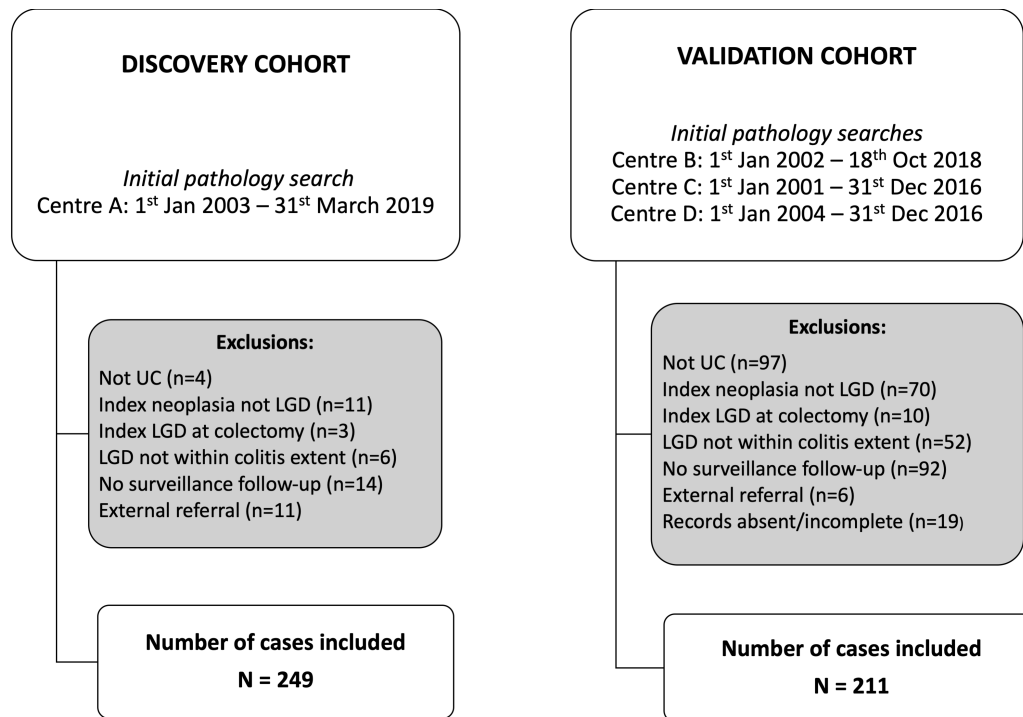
**DISCOVERY COHORT**

*Initial pathology search*
Centre A: 1$^{st}$ Jan 2003 – 31$^{st}$ March 2019

**Exclusions:**
Not UC (n=4)
Index neoplasia not LGD (n=11)
Index LGD at colectomy (n=3)
LGD not within colitis extent (n=6)
No surveillance follow-up (n=14)
External referral (n=11)

**Number of cases included**
**N = 249**

**VALIDATION COHORT**

*Initial pathology searches*
Centre B: 1$^{st}$ Jan 2002 – 18$^{th}$ Oct 2018
Centre C: 1$^{st}$ Jan 2001 – 31$^{st}$ Dec 2016
Centre D: 1$^{st}$ Jan 2004 – 31$^{st}$ Dec 2016

**Exclusions:**
Not UC (n=97)
Index neoplasia not LGD (n=70)
Index LGD at colectomy (n=10)
LGD not within colitis extent (n=52)
No surveillance follow-up (n=92)
External referral (n=6)
Records absent/incomplete (n=19)

**Number of cases included**
**N = 211**